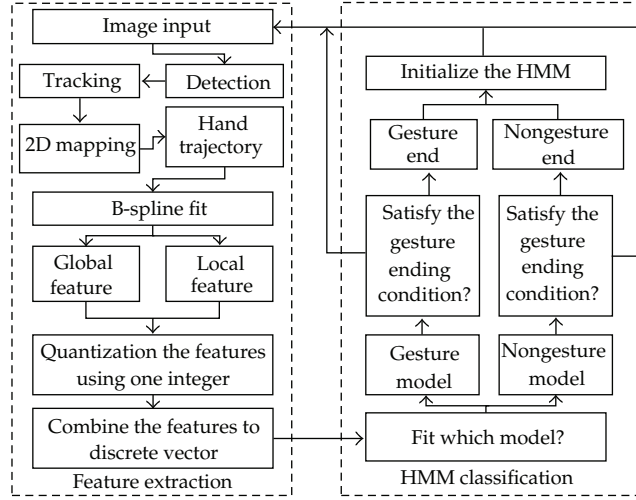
Image input

Tracking

Detection

2D mapping

Hand trajectory

B-spline fit

Global feature

Local feature

Quantization the features using one integer

Combine the features to discrete vector

Feature extraction

Initialize the HMM

Gesture end

Nongesture end

Satisfy the gesture ending condition?

Satisfy the gesture ending condition?

Gesture model

Nongesture model

Fit which model?

HMM classification